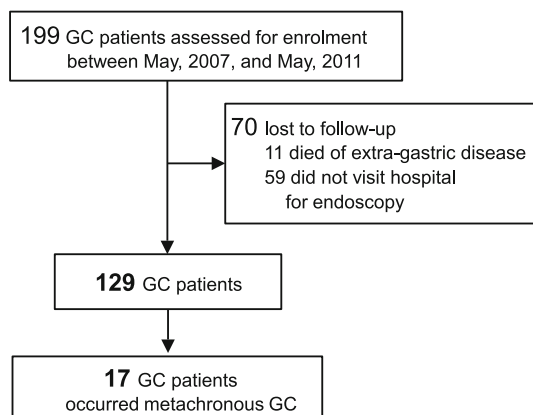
199 GC patients assessed for enrolment between May, 2007, and May, 2011

70 lost to follow-up
11 died of extra-gastric disease
59 did not visit hospital for endoscopy

129 GC patients

17 GC patients occurred metachronous GC